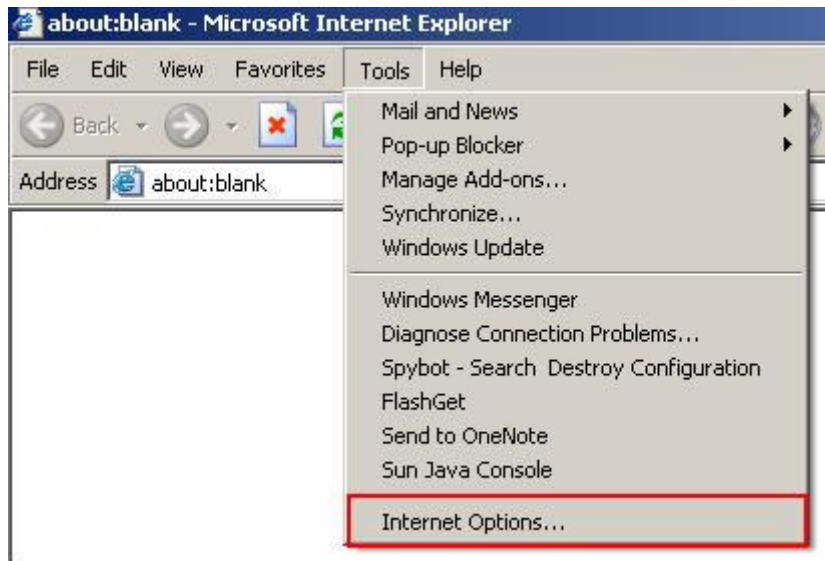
about:blank - Microsoft Internet Explorer

File Edit View Favorites Tools Help

Back

Address about:blank

Mail and News
Pop-up Blocker
Manage Add-ons...
Synchronize...
Windows Update

Windows Messenger
Diagnose Connection Problems...
Spybot - Search Destroy Configuration
FlashGet
Send to OneNote
Sun Java Console

Internet Options...